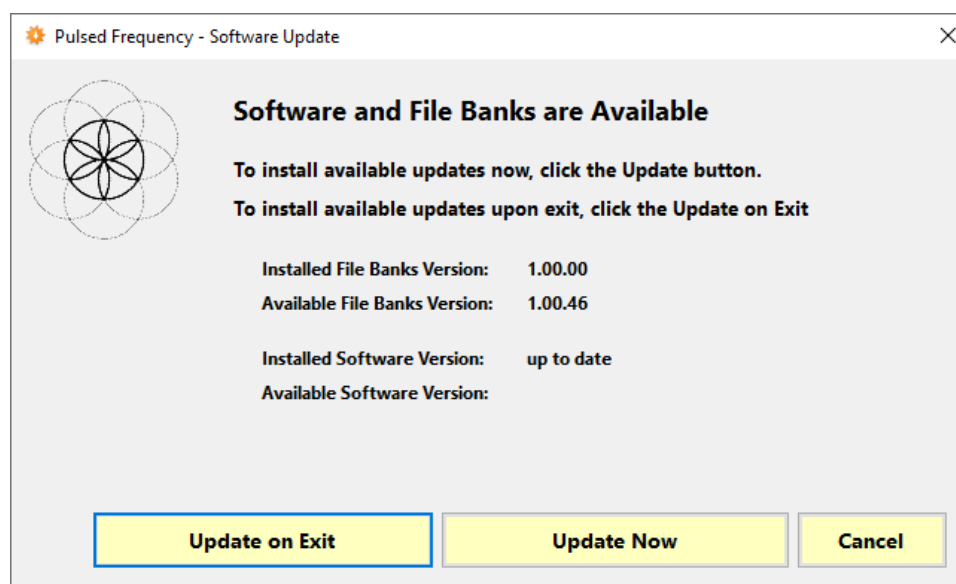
Pulsed Frequency - Software Update

Software and File Banks are Available

To install available updates now, click the Update button.

To install available updates upon exit, click the Update on Exit

| | |
|---|---|
| Installed File Banks Version: | 1.00.00 |
| Available File Banks Version: | 1.00.46 |
| Installed Software Version: | up to date |
| Available Software Version: | |

Update on Exit

Update Now

Cancel